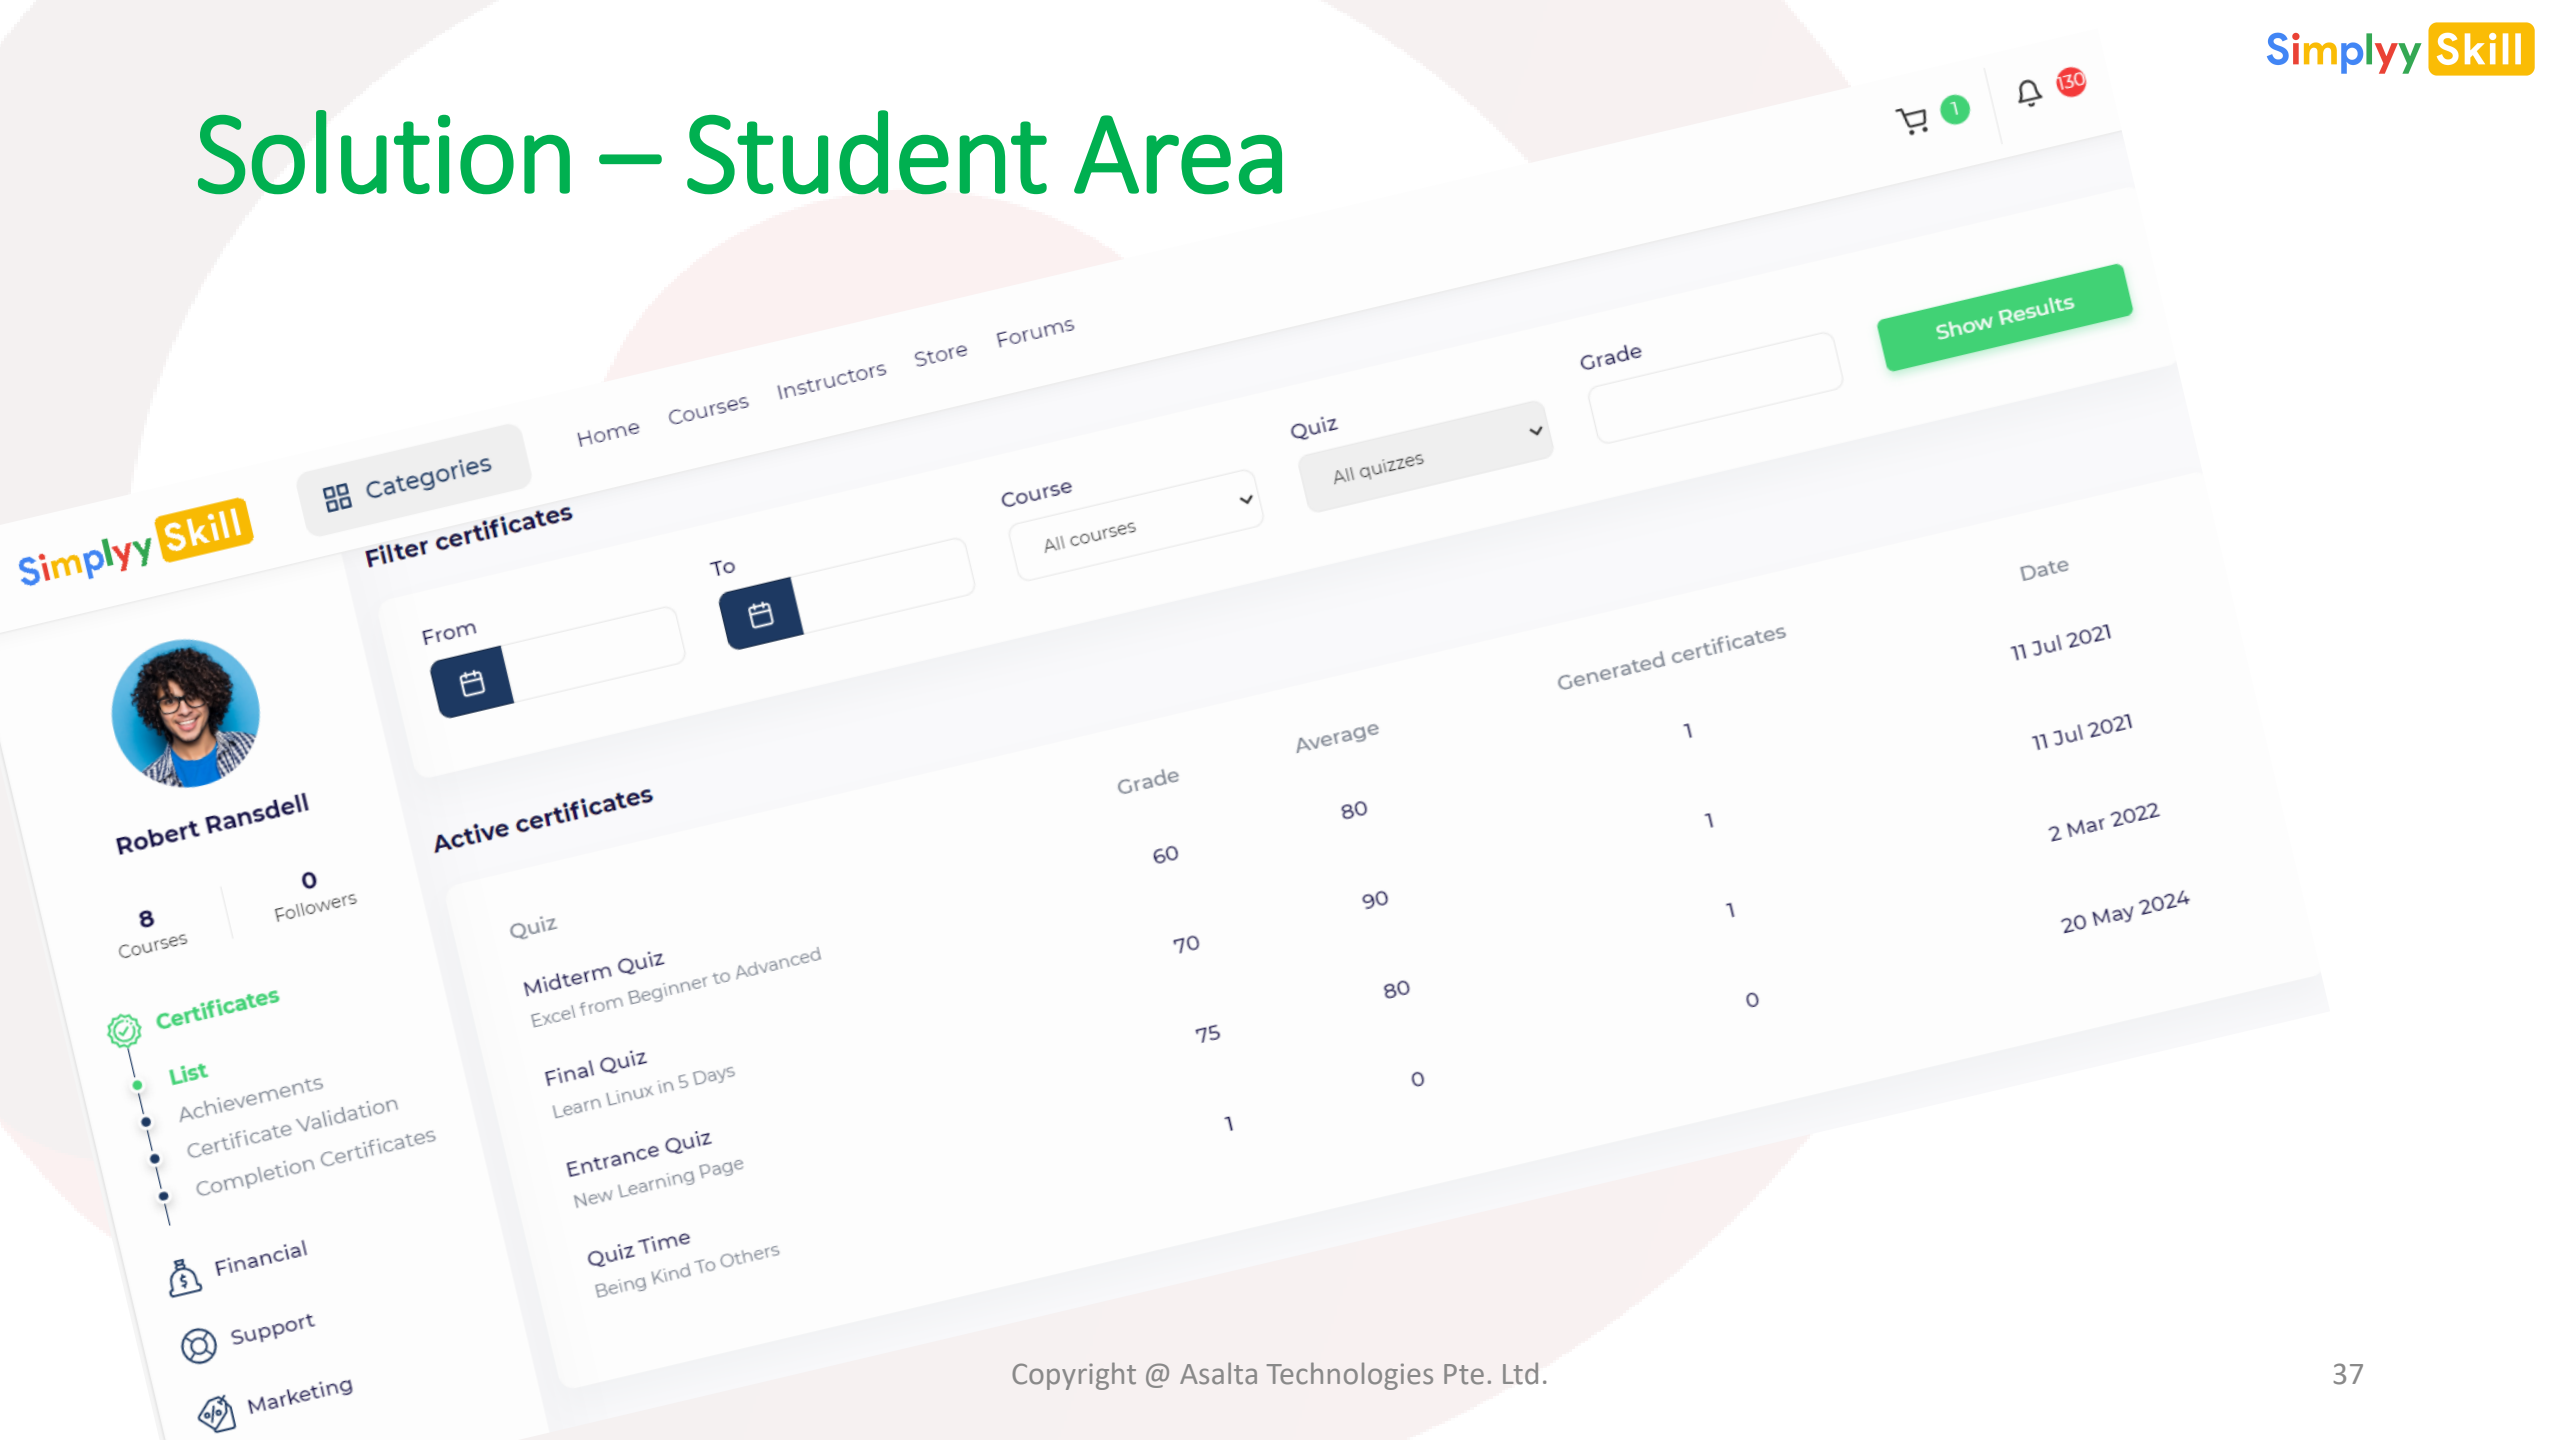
Simplyy Skill

Solution – Student Area

1 130

Simplyy Skill

Categories

Home Courses Instructors Store Forums

Filter certificates

From

To

Course
All courses

Quiz
All quizzes

Grade

Show Results

Robert Ransdell

8
Courses

0
Followers

Certificates
List
Achievements
Certificate Validation
Completion Certificates

Financial
Support
Marketing

Active certificates

| Quiz | Grade | Average | Generated certificates | Date |
|---|---|---|---|---|
| Midterm Quiz<br>Excel from Beginner to Advanced | 60 | 80 | 1 | 11 Jul 2021 |
| Final Quiz<br>Learn Linux in 5 Days | 70 | 90 | 1 | 11 Jul 2021 |
| Entrance Quiz<br>New Learning Page | 75 | 80 | 1 | 2 Mar 2022 |
| Quiz Time<br>Being Kind To Others | 1 | 0 | 0 | 20 May 2024 |

Copyright @ Asalta Technologies Pte. Ltd.

37